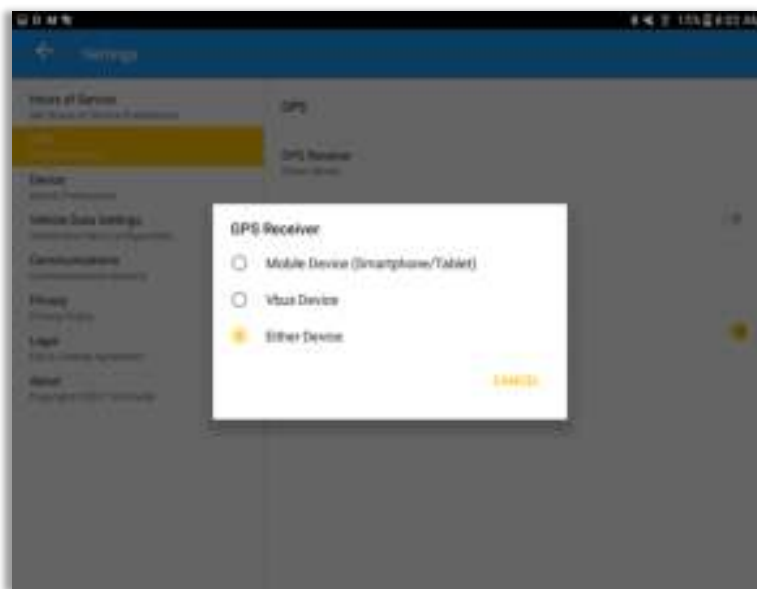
Settings

Hours of Service
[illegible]

GPS
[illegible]

Device
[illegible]

Vehicle Data Settings
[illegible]

Communications
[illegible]

Privacy
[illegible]

Legal
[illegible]

About
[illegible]

GPS

GPS Receiver
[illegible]

GPS Receiver

Mobile Device (Smartphone/Tablet)

Vbus Device

Either Device

CANCEL